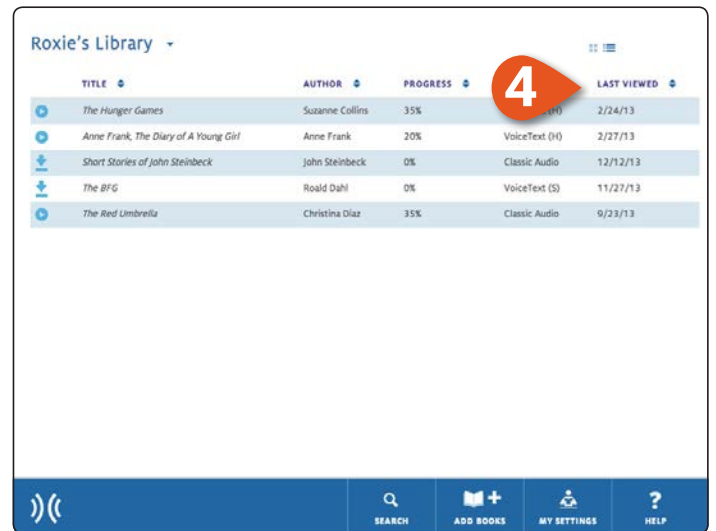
Roxie's Library

| | TITLE | AUTHOR | PROGRESS | | LAST VIEWED |
|---|---|---|---|---|---|
| | The Hunger Games | Suzanne Collins | 35% | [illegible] (H) | 2/24/13 |
| | Anne Frank, The Diary of A Young Girl | Anne Frank | 20% | VoiceText (H) | 2/27/13 |
| | Short Stories of John Steinbeck | John Steinbeck | 0% | Classic Audio | 12/12/13 |
| | The BFG | Roald Dahl | 0% | VoiceText (S) | 11/27/13 |
| | The Red Umbrella | Christina Diaz | 35% | Classic Audio | 9/23/13 |

4

SEARCH
ADD BOOKS
MY SETTINGS
HELP